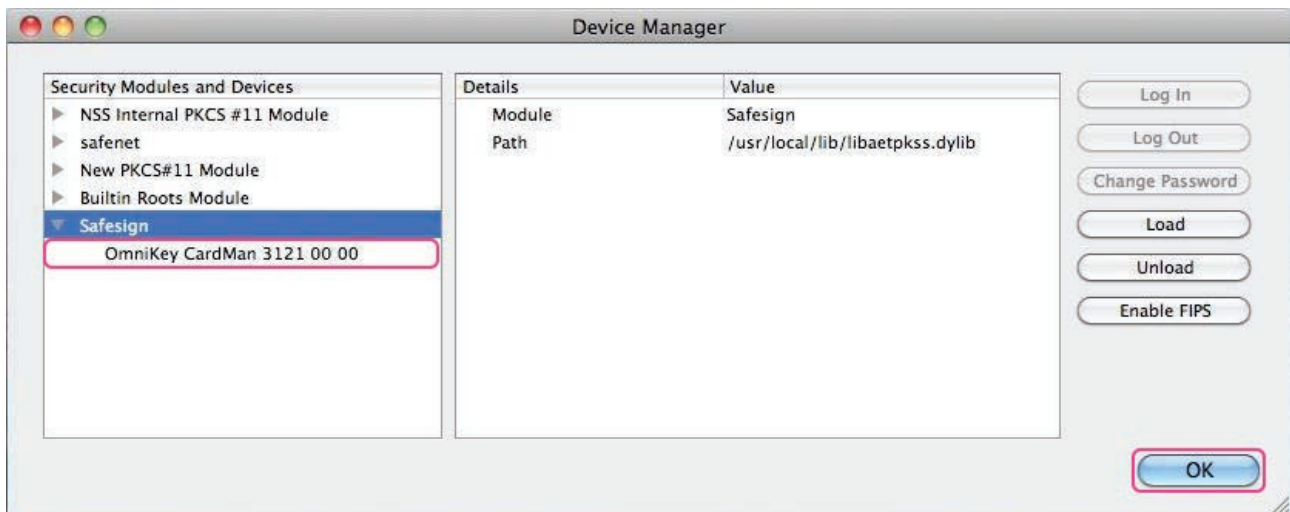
Device Manager

Security Modules and Devices
NSS Internal PKCS #11 Module
safenet
New PKCS#11 Module
Builtin Roots Module
Safesign
OmniKey CardMan 3121 00 00

| Details | Value |
|---|---|
| Module | Safesign |
| Path | /usr/local/lib/libaetpkss.dylib |

Log In
Log Out
Change Password
Load
Unload
Enable FIPS

OK